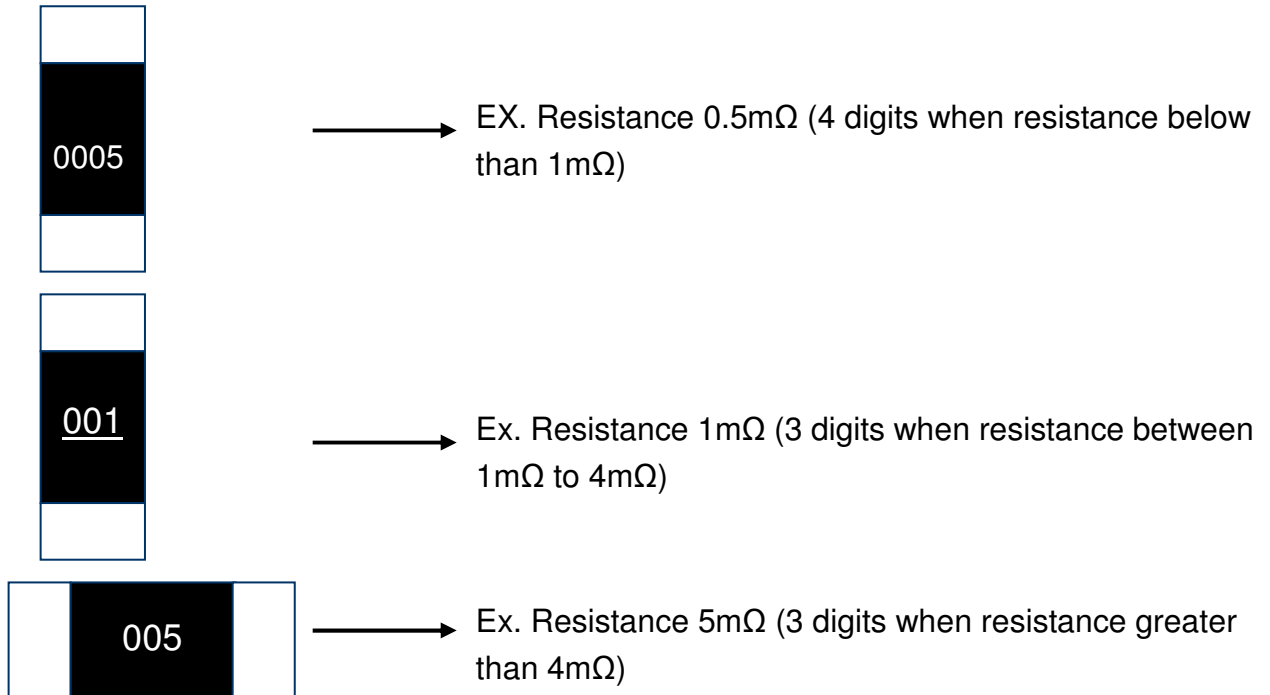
0005

EX. Resistance 0.5mΩ (4 digits when resistance below than 1mΩ)

001

Ex. Resistance 1mΩ (3 digits when resistance between 1mΩ to 4mΩ)

005

Ex. Resistance 5mΩ (3 digits when resistance greater than 4mΩ)